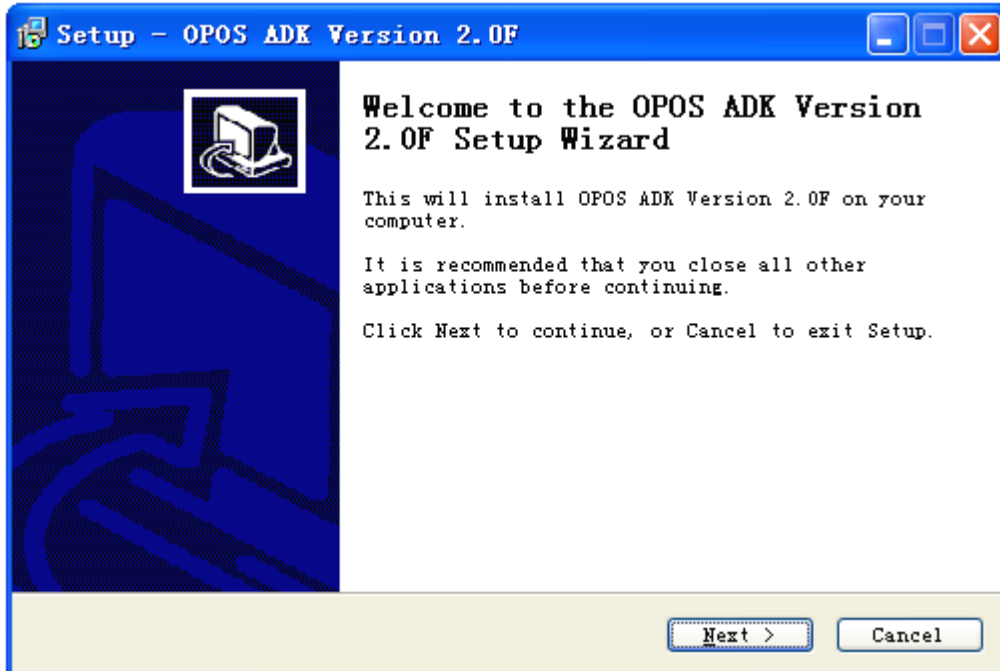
Setup - OPOS ADK Version 2.0F

Welcome to the OPOS ADK Version 2.0F Setup Wizard

This will install OPOS ADK Version 2.0F on your computer.

It is recommended that you close all other applications before continuing.

Click Next to continue, or Cancel to exit Setup.

Next >

Cancel